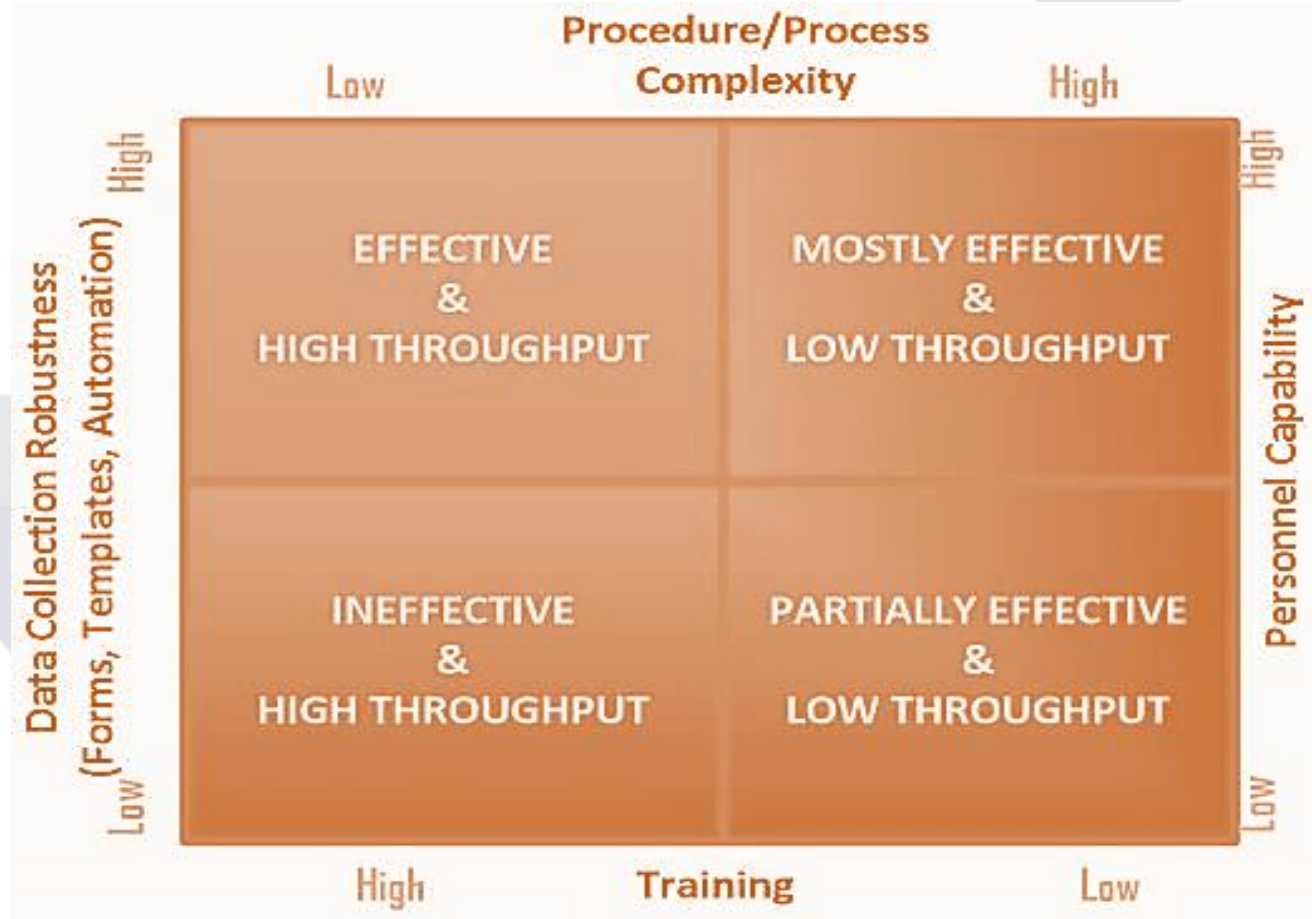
Procedure/Process Complexity

Low

High

Data Collection Robustness (Forms, Templates, Automation)

High

Low

EFFECTIVE & HIGH THROUGHPUT

MOSTLY EFFECTIVE & LOW THROUGHPUT

INEFFECTIVE & HIGH THROUGHPUT

PARTIALLY EFFECTIVE & LOW THROUGHPUT

Personnel Capability

High

Low

High

Training

Low